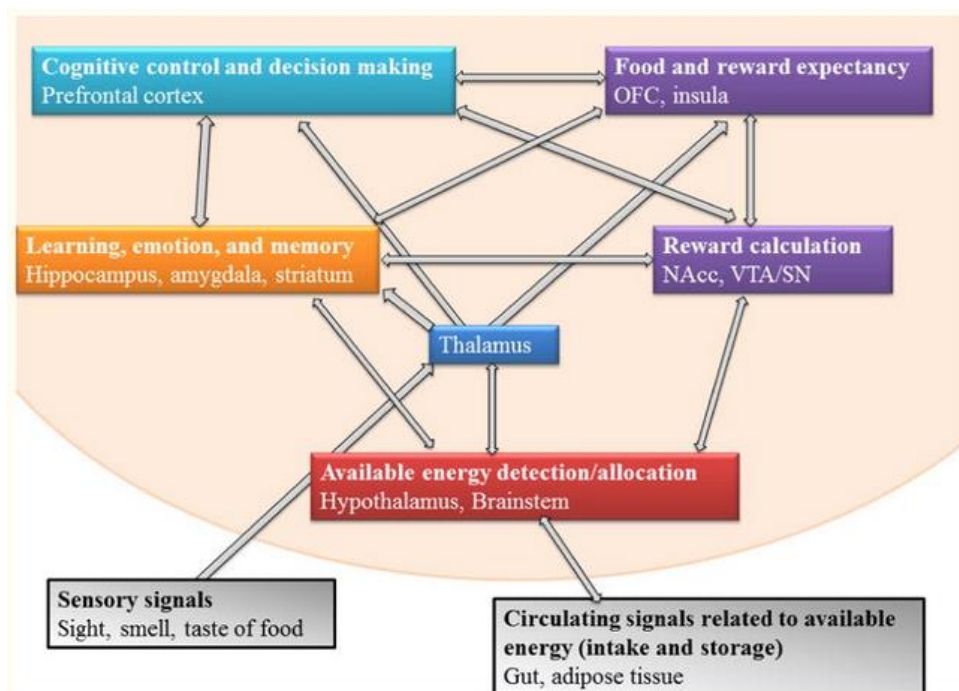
Cognitive control and decision making
Prefrontal cortex

Food and reward expectancy
OFC, insula

Learning, emotion, and memory
Hippocampus, amygdala, striatum

Reward calculation
NAcc, VTA/SN

Thalamus

Available energy detection/allocation
Hypothalamus, Brainstem

Sensory signals
Sight, smell, taste of food

Circulating signals related to available energy (intake and storage)
Gut, adipose tissue